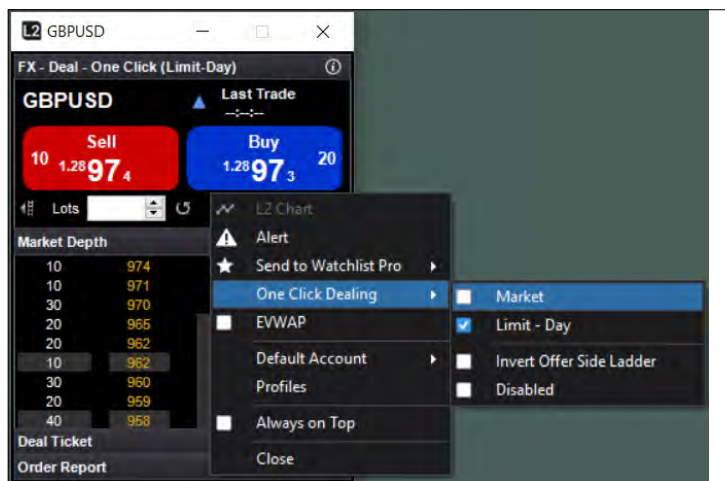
L2 GBPUSD

FX - Deal - One Click (Limit-Day)

GBPUSD

Last Trade
--:--:--

Sell
10 1.28 97 4

Buy
1.28 97 3 20

Lots

Market Depth

| | |
|---|---|
| 10 | 974 |
| 10 | 971 |
| 30 | 970 |
| 20 | 965 |
| 20 | 962 |
| 10 | 962 |
| 30 | 960 |
| 20 | 959 |
| 40 | 958 |

Deal Ticket

Order Report

L2 Chart
Alert
Send to Watchlist Pro
One Click Dealing
EVWAP
Default Account
Profiles
Always on Top
Close

Market
Limit - Day
Invert Offer Side Ladder
Disabled